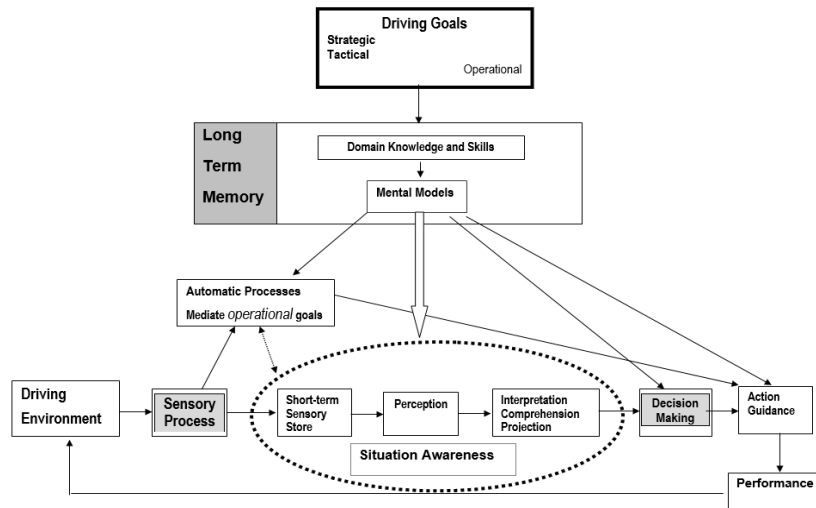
Driving Goals
Strategic
Tactical
Operational

Long Term Memory

Domain Knowledge and Skills

Mental Models

Automatic Processes
Mediate operational goals

Driving Environment

Sensory Process

Short-term Sensory Store

Perception

Interpretation Comprehension Projection

Situation Awareness

Decision Making

Action Guidance

Performance